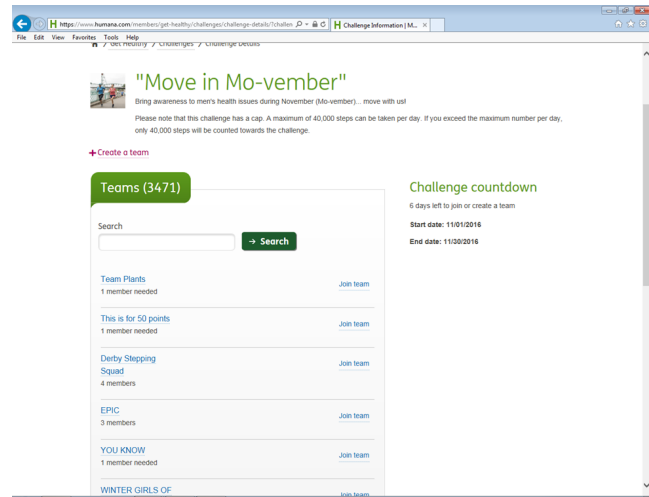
https://www.humana.com/members/get-healthy/challenges/challenge-details/?challen

Challenge Information | M...

File Edit View Favorites Tools Help

/ Get Healthy / Challenges / Challenge Details

"Move in Mo-vember"

Bring awareness to men's health issues during November (Mo-vember)... move with us!

Please note that this challenge has a cap. A maximum of 40,000 steps can be taken per day. If you exceed the maximum number per day, only 40,000 steps will be counted towards the challenge.

+ Create a team

Teams (3471)

Search

→ Search

Team Plants
1 member needed
Join team

This is for 50 points
1 member needed
Join team

Derby Stepping Squad
4 members
Join team

EPIC
3 members
Join team

YOU KNOW
1 member needed
Join team

WINTER GIRLS OF
Join team

Challenge countdown

6 days left to join or create a team

Start date: 11/01/2016

End date: 11/30/2016